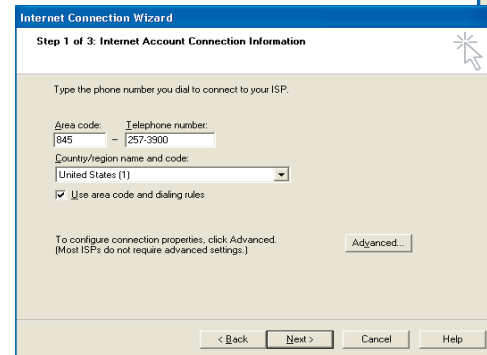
Internet Connection Wizard

Step 1 of 3: Internet Account Connection Information

Type the phone number you dial to connect to your ISP.

Area code: Telephone number:
845 – 257-3900

Country/region name and code:
United States (1)

Use area code and dialing rules

To configure connection properties, click Advanced.
(Most ISPs do not require advanced settings.)

Advanced...

< Back Next > Cancel Help